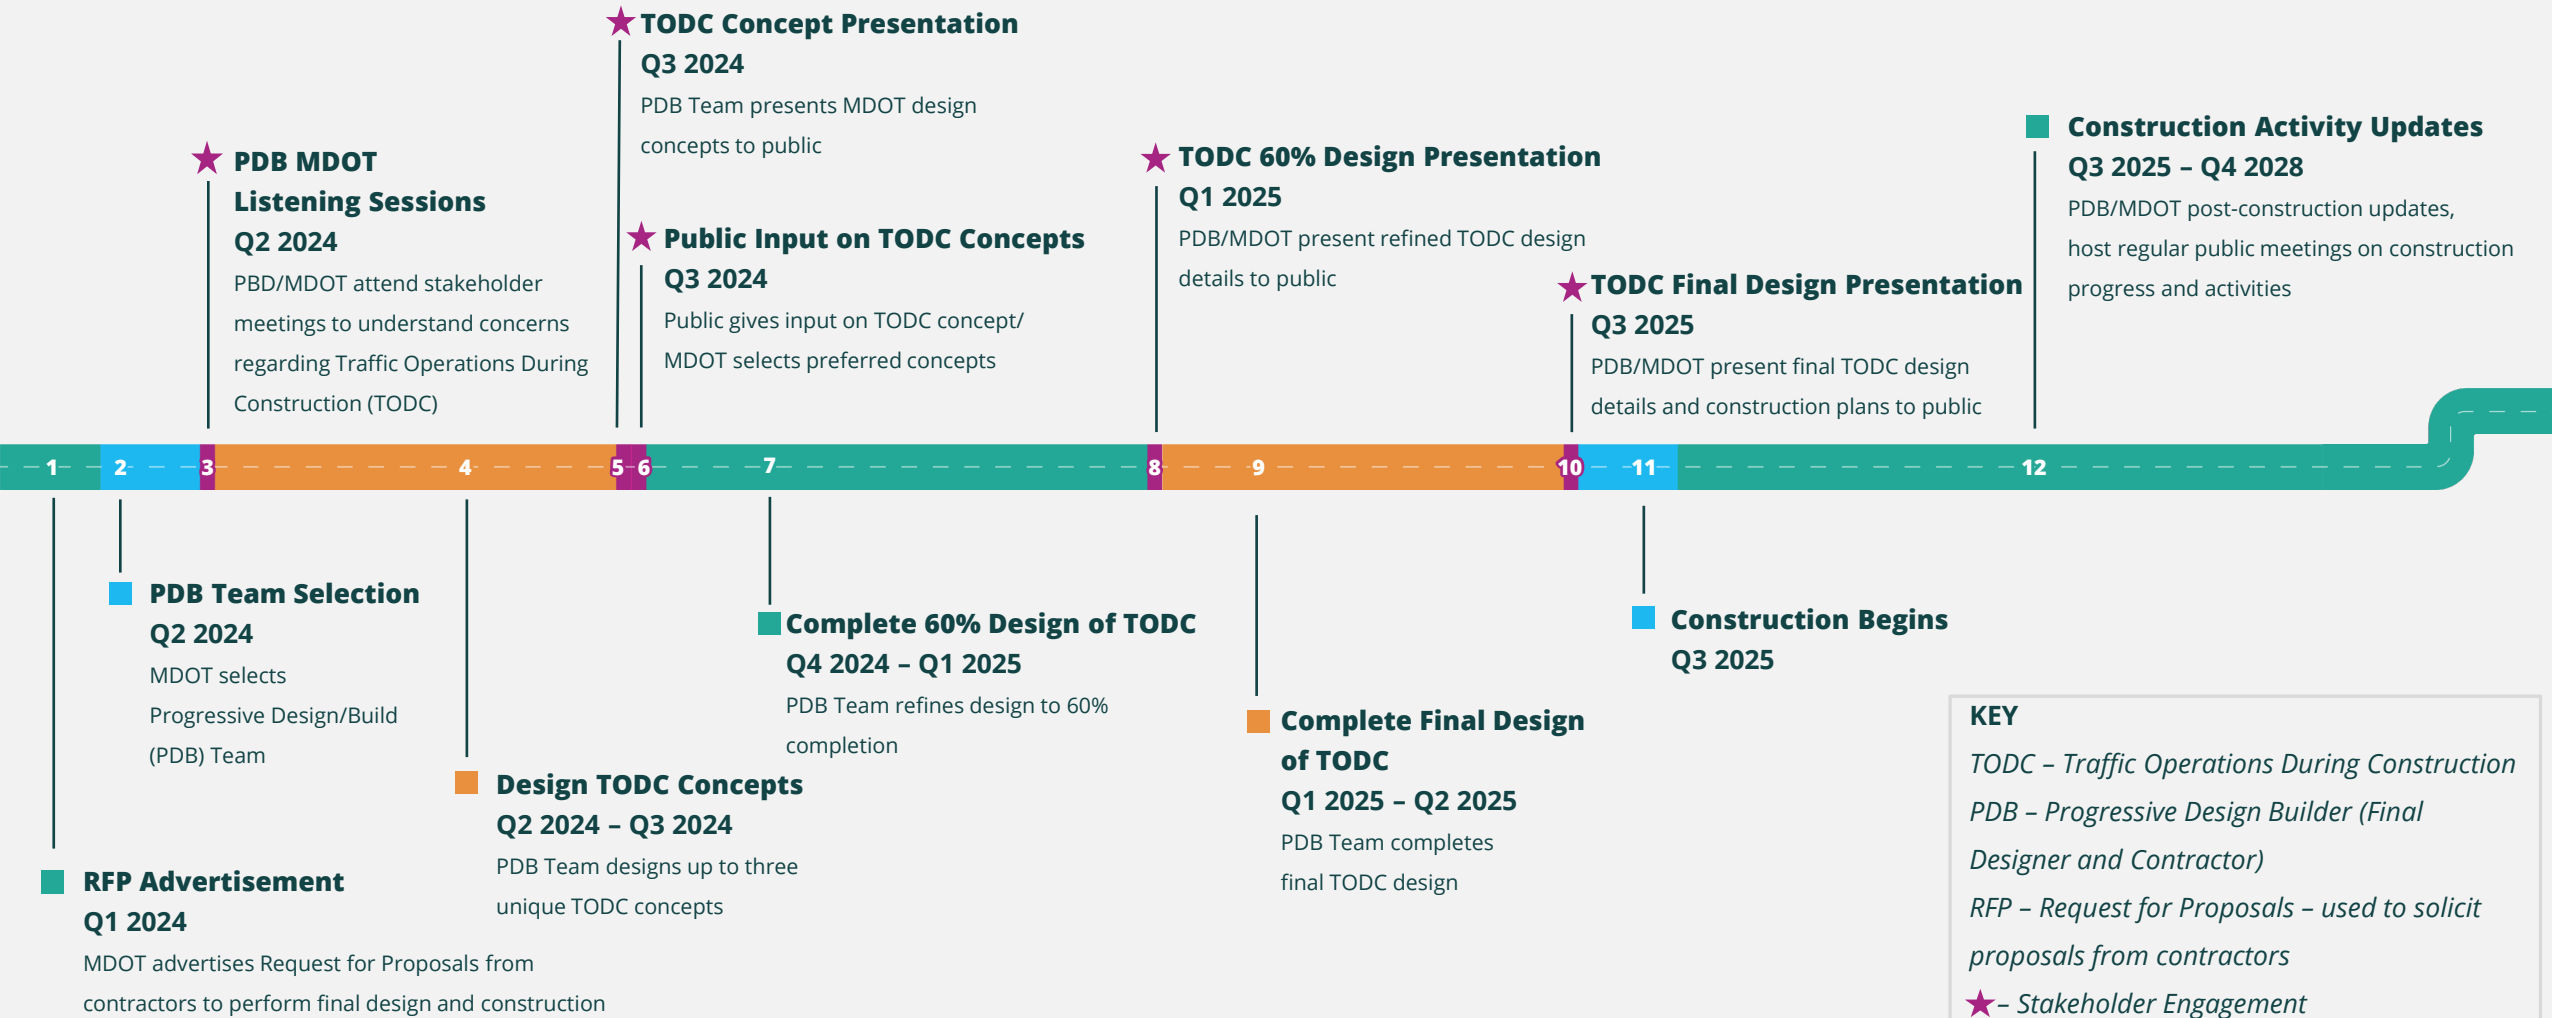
TODC Concept Presentation
Q3 2024
PDB Team presents MDOT design concepts to public

PDB MDOT Listening Sessions
Q2 2024
PBD/MDOT attend stakeholder meetings to understand concerns regarding Traffic Operations During Construction (TODC)

Public Input on TODC Concepts
Q3 2024
Public gives input on TODC concept/ MDOT selects preferred concepts

TODC 60% Design Presentation
Q1 2025
PDB/MDOT present refined TODC design details to public

TODC Final Design Presentation
Q3 2025
PDB/MDOT present final TODC design details and construction plans to public

Construction Activity Updates
Q3 2025 – Q4 2028
PDB/MDOT post-construction updates, host regular public meetings on construction progress and activities

1 2 3 4 5 6 7 8 9 10 11 12

PDB Team Selection
Q2 2024
MDOT selects Progressive Design/Build (PDB) Team

Complete 60% Design of TODC
Q4 2024 – Q1 2025
PDB Team refines design to 60% completion

Construction Begins
Q3 2025

Complete Final Design of TODC
Q1 2025 – Q2 2025
PDB Team completes final TODC design

Design TODC Concepts
Q2 2024 – Q3 2024
PDB Team designs up to three unique TODC concepts

RFP Advertisement
Q1 2024
MDOT advertises Request for Proposals from contractors to perform final design and construction

KEY
TODC – Traffic Operations During Construction
PDB – Progressive Design Builder (Final Designer and Contractor)
RFP – Request for Proposals – used to solicit proposals from contractors
– Stakeholder Engagement